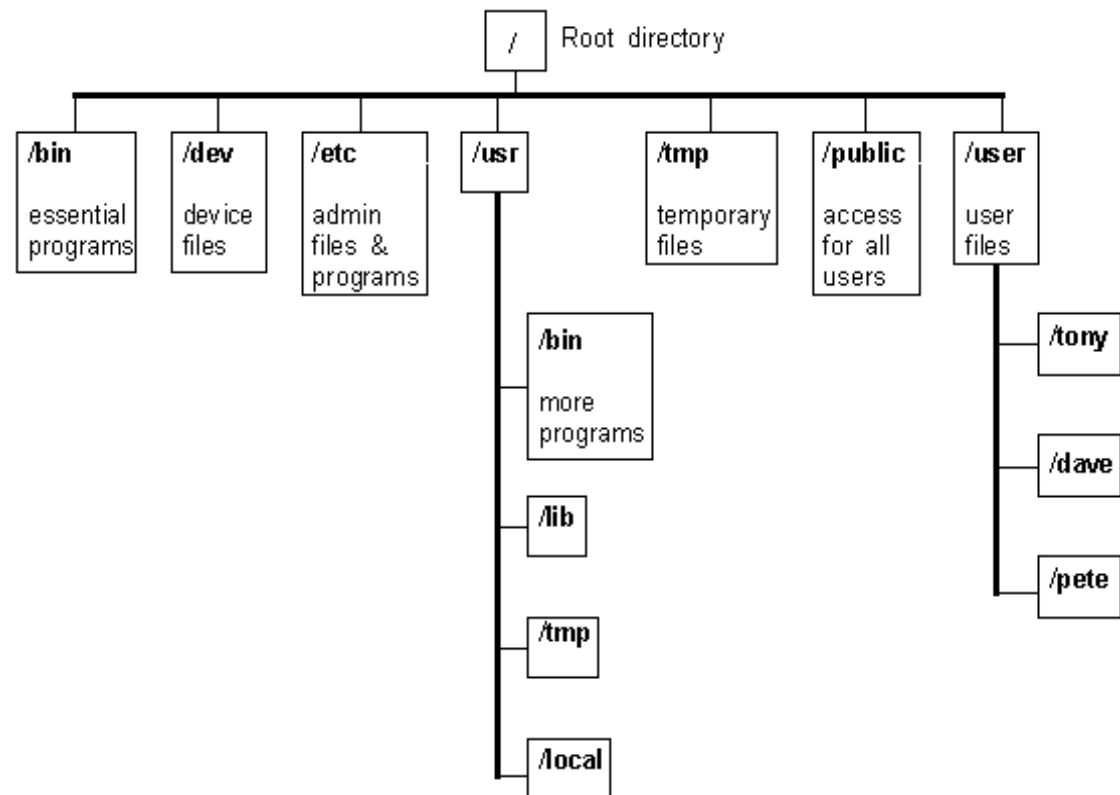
/ Root directory

/bin
essential programs

/dev
device files

/etc
admin files & programs

/usr

/bin
more programs

/lib

/tmp

/local

/tmp
temporary files

/public
access for all users

/user
user files

/tony

/dave

/pete